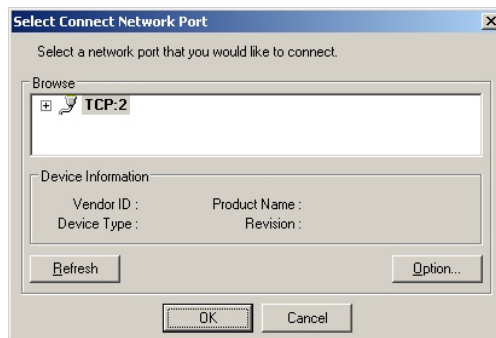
Select Connect Network Port

Select a network port that you would like to connect.

Browse

TCP:2

Device Information

Vendor ID :

Product Name :

Device Type :

Revision :

Refresh

Option...

OK

Cancel